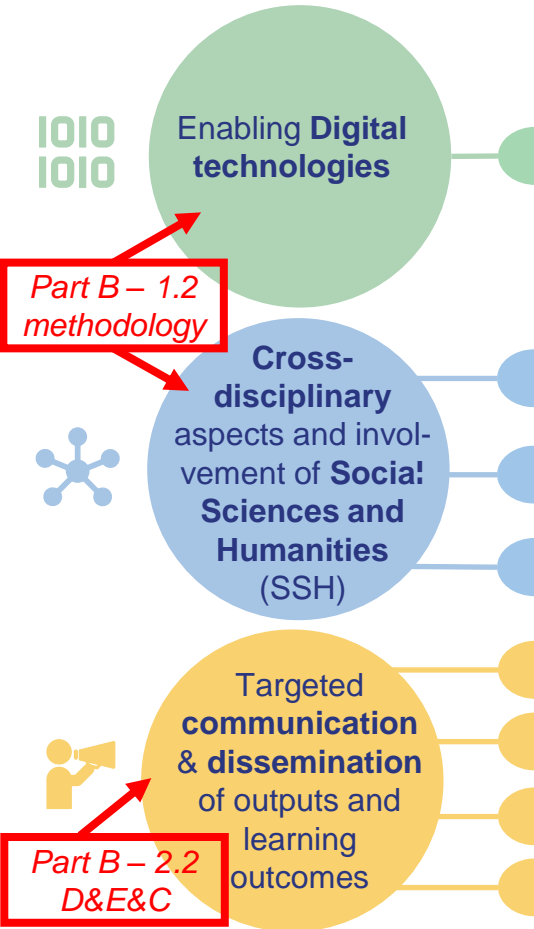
1010
1010

Enabling **Digital technologies**

Part B – 1.2 methodology

**Cross-disciplinary** aspects and involvement of **Social Sciences and Humanities** (SSH)

Targeted **communication** & **dissemination** of outputs and learning outcomes

Part B – 2.2 D&E&C